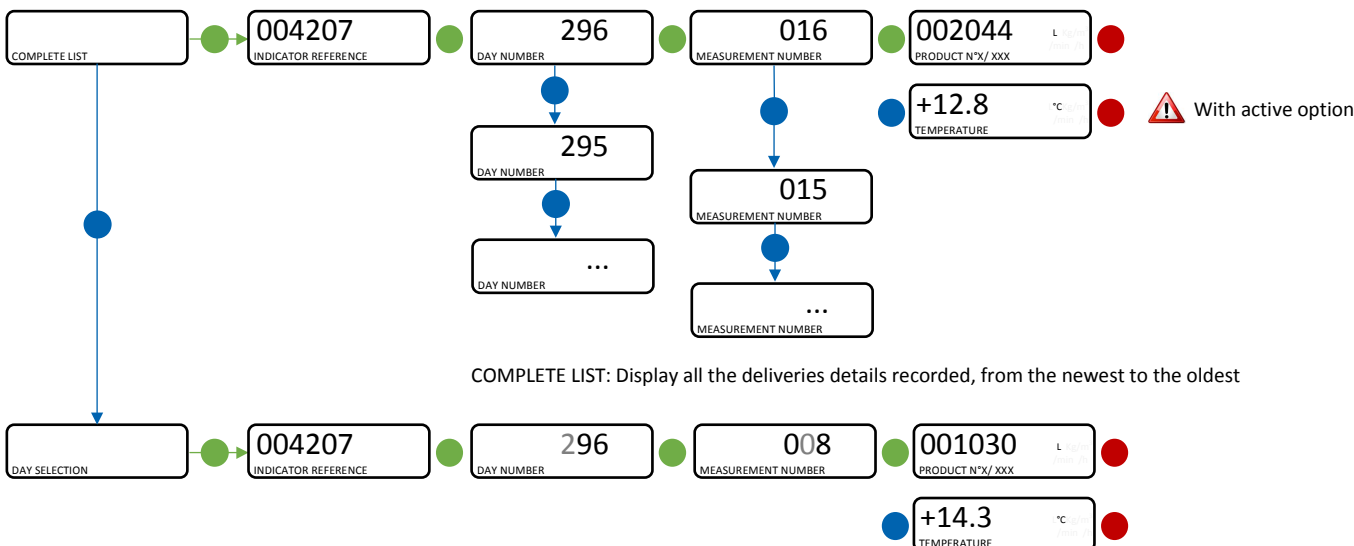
COMPLETE LIST

004207
INDICATOR REFERENCE

296
DAY NUMBER

016
MEASUREMENT NUMBER

002044
L
PRODUCT N°X/ XXX

+12.8
°C
TEMPERATURE

With active option

295
DAY NUMBER

015
MEASUREMENT NUMBER

...
DAY NUMBER

...
MEASUREMENT NUMBER

COMPLETE LIST: Display all the deliveries details recorded, from the newest to the oldest

DAY SELECTION

004207
INDICATOR REFERENCE

296
DAY NUMBER

008
MEASUREMENT NUMBER

001030
L
PRODUCT N°X/ XXX

+14.3
°C
TEMPERATURE